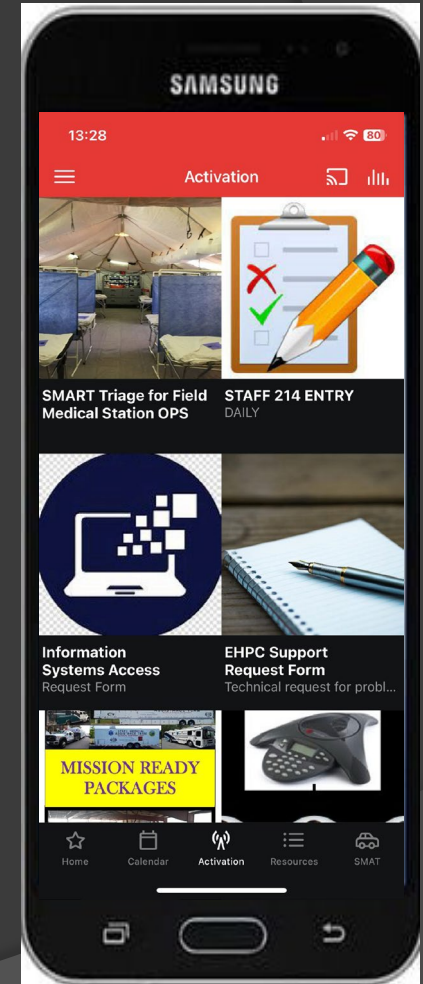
SAMSUNG

13:28

80

Activation

SMART Triage for Field Medical Station OPS

STAFF 214 ENTRY
DAILY

Information Systems Access
Request Form

EHPC Support Request Form
Technical request for probl...

MISSION READY PACKAGES

Home Calendar Activation Resources SMAT